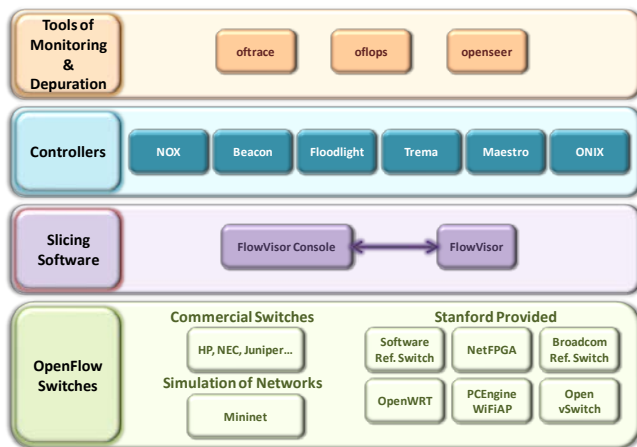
Tools of Monitoring & Depuration

oftrace

oflops

openseer

Controllers

NOX

Beacon

Floodlight

Trema

Maestro

ONIX

Slicing Software

FlowVisor Console

FlowVisor

OpenFlow Switches

Commercial Switches

HP, NEC, Juniper...

Simulation of Networks

Mininet

Stanford Provided

Software Ref. Switch

NetFPGA

Broadcom Ref. Switch

OpenWRT

PCEngine WiFiAP

Open vSwitch